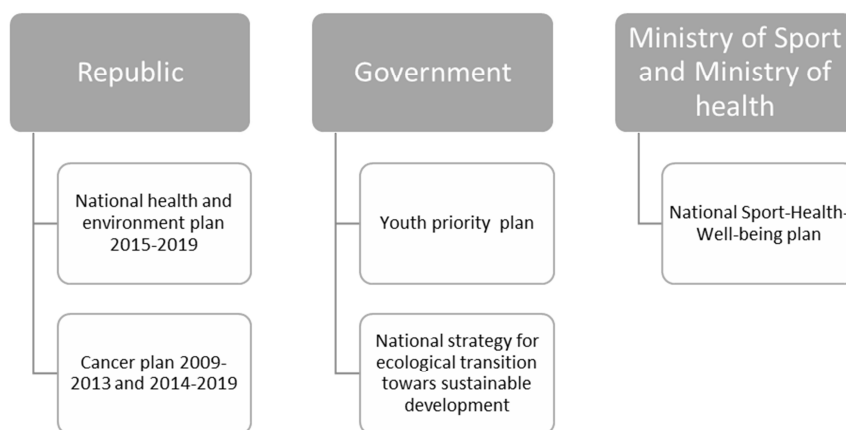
Republic

National health and environment plan 2015-2019

Cancer plan 2009-2013 and 2014-2019

Government

Youth priority plan

National strategy for ecological transition towars sustainable development

Ministry of Sport and Ministry of health

National Sport-Health-Well-being plan